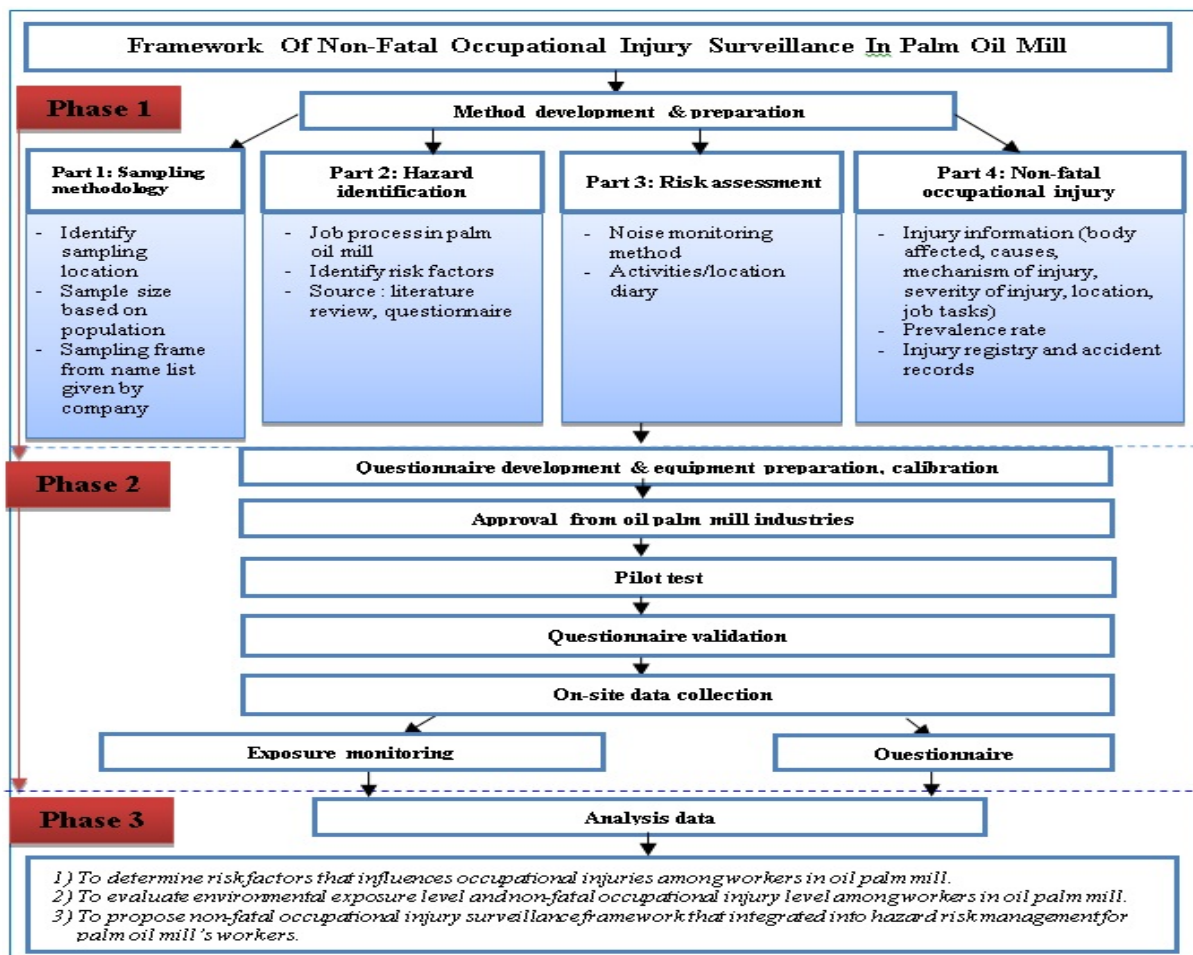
Framework Of Non-Fatal Occupational Injury Surveillance In Palm Oil Mill

Phase 1

Method development & preparation

Part 1: Sampling methodology

- Identify sampling location
- Sample size based on population
- Sampling frame from name list given by company

Part 2: Hazard identification

- Job process in palm oil mill
- Identify risk factors
- Source : literature review, questionnaire

Part 3: Risk assessment

- Noise monitoring method
- Activities/location diary

Part 4: Non-fatal occupational injury

- Injury information (body affected, causes, mechanism of injury, severity of injury, location, job tasks)
- Prevalence rate
- Injury registry and accident records

Phase 2

Questionnaire development & equipment preparation, calibration

Approval from oil palm mill industries

Pilot test

Questionnaire validation

On-site data collection

Exposure monitoring

Questionnaire

Phase 3

Analysis data

1) To determine risk factors that influences occupational injuries among workers in oil palm mill.
2) To evaluate environmental exposure level and non-fatal occupational injury level among workers in oil palm mill.
3) To propose non-fatal occupational injury surveillance framework that integrated into hazard risk management for palm oil mill's workers.